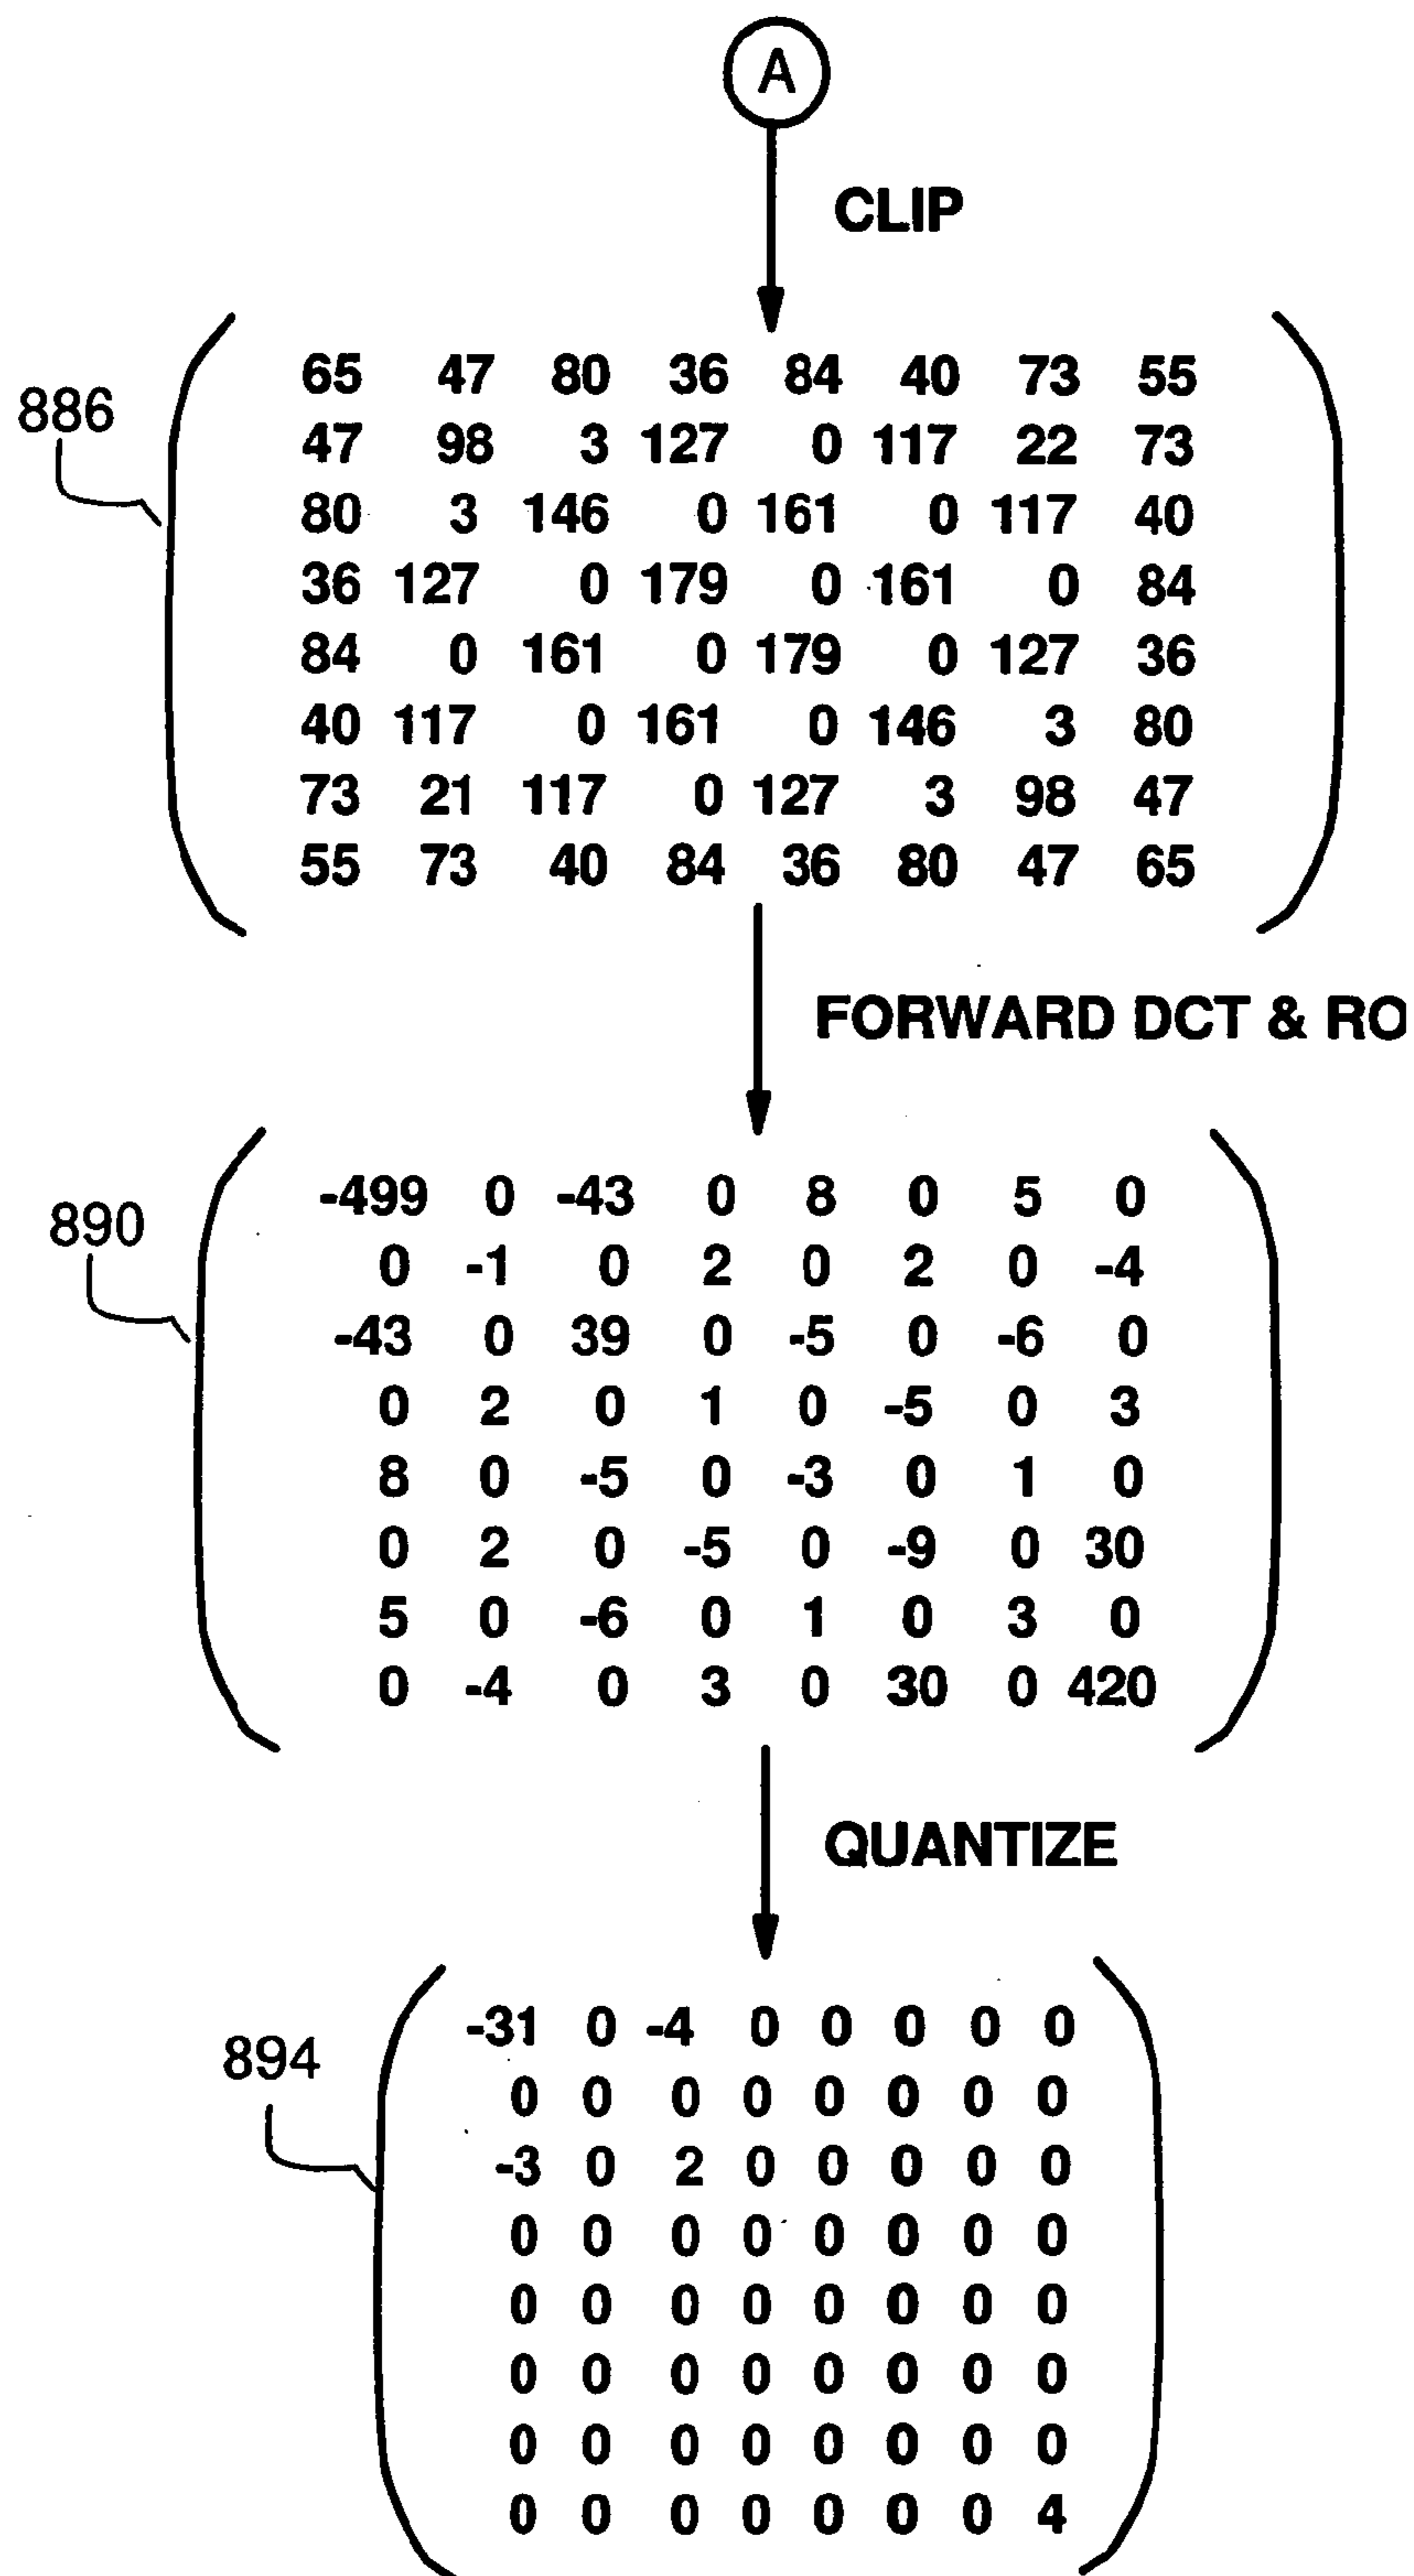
A

CLIP

886

$\begin{pmatrix} 65 & 47 & 80 & 36 & 84 & 40 & 73 & 55 \\ 47 & 98 & 3 & 127 & 0 & 117 & 22 & 73 \\ 80 & 3 & 146 & 0 & 161 & 0 & 117 & 40 \\ 36 & 127 & 0 & 179 & 0 & 161 & 0 & 84 \\ 84 & 0 & 161 & 0 & 179 & 0 & 127 & 36 \\ 40 & 117 & 0 & 161 & 0 & 146 & 3 & 80 \\ 73 & 21 & 117 & 0 & 127 & 3 & 98 & 47 \\ 55 & 73 & 40 & 84 & 36 & 80 & 47 & 65 \end{pmatrix}$

FORWARD DCT & RO

890

$\begin{pmatrix} -499 & 0 & -43 & 0 & 8 & 0 & 5 & 0 \\ 0 & -1 & 0 & 2 & 0 & 2 & 0 & -4 \\ -43 & 0 & 39 & 0 & -5 & 0 & -6 & 0 \\ 0 & 2 & 0 & 1 & 0 & -5 & 0 & 3 \\ 8 & 0 & -5 & 0 & -3 & 0 & 1 & 0 \\ 0 & 2 & 0 & -5 & 0 & -9 & 0 & 30 \\ 5 & 0 & -6 & 0 & 1 & 0 & 3 & 0 \\ 0 & -4 & 0 & 3 & 0 & 30 & 0 & 420 \end{pmatrix}$

QUANTIZE

894

$\begin{pmatrix} -31 & 0 & -4 & 0 & 0 & 0 & 0 & 0 \\ 0 & 0 & 0 & 0 & 0 & 0 & 0 & 0 \\ -3 & 0 & 2 & 0 & 0 & 0 & 0 & 0 \\ 0 & 0 & 0 & 0 & 0 & 0 & 0 & 0 \\ 0 & 0 & 0 & 0 & 0 & 0 & 0 & 0 \\ 0 & 0 & 0 & 0 & 0 & 0 & 0 & 0 \\ 0 & 0 & 0 & 0 & 0 & 0 & 0 & 0 \\ 0 & 0 & 0 & 0 & 0 & 0 & 0 & 4 \end{pmatrix}$